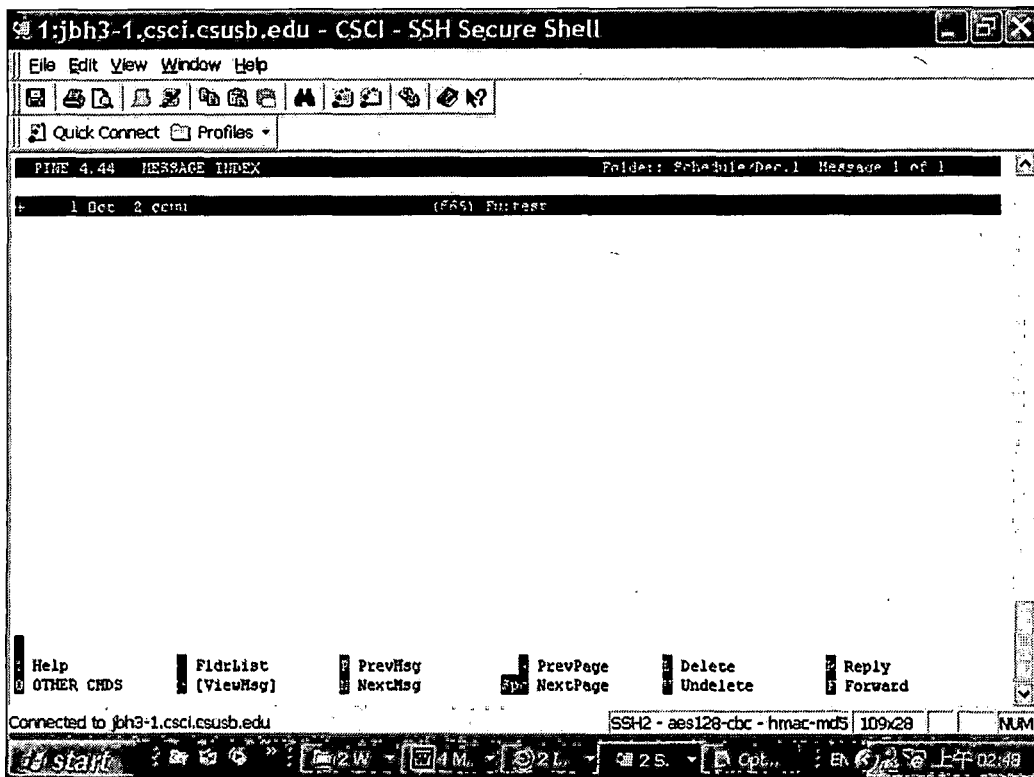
1:jbh3-1.csci.csusb.edu - CSCI - SSH Secure Shell

File Edit View Window Help

Quick Connect Profiles

PINE 4.44 MESSAGE INDEX Folder: Schedule/Dec.1 Message 1 of 1

+ 1 Dec 2 ccmi (565) Fw: test

Help
OTHER CMDS
FldrList
[ViewMsg]
PrevMsg
NextMsg
PrevPage
Spc NextPage
Delete
Undelete
Reply
Forward

Connected to jbh3-1.csci.csusb.edu SSH2 - aes128-cbc - hmac-md5 109x28 NUM

start 2 W 4 M. 2 L. 2 S. Opt... EN 上午 02:49